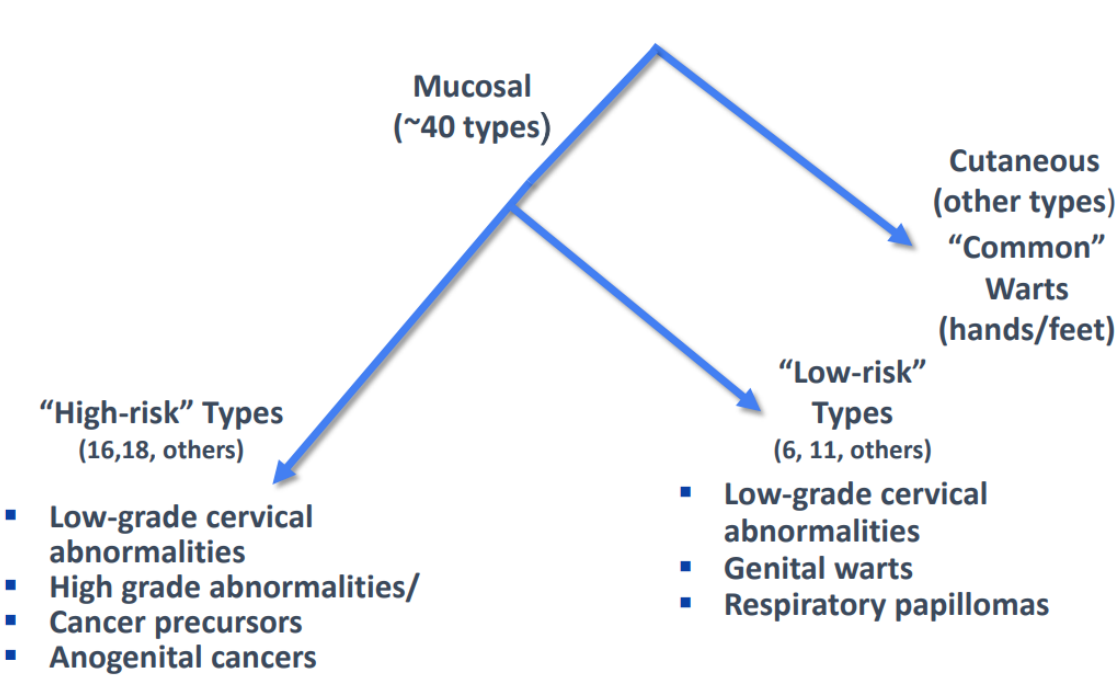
Mucosal
(~40 types)

Cutaneous
(other types)
"Common"
Warts
(hands/feet)

"High-risk" Types
(16,18, others)

- Low-grade cervical abnormalities
- High grade abnormalities/
- Cancer precursors
- Anogenital cancers

"Low-risk"
Types
(6, 11, others)

- Low-grade cervical abnormalities
- Genital warts
- Respiratory papillomas